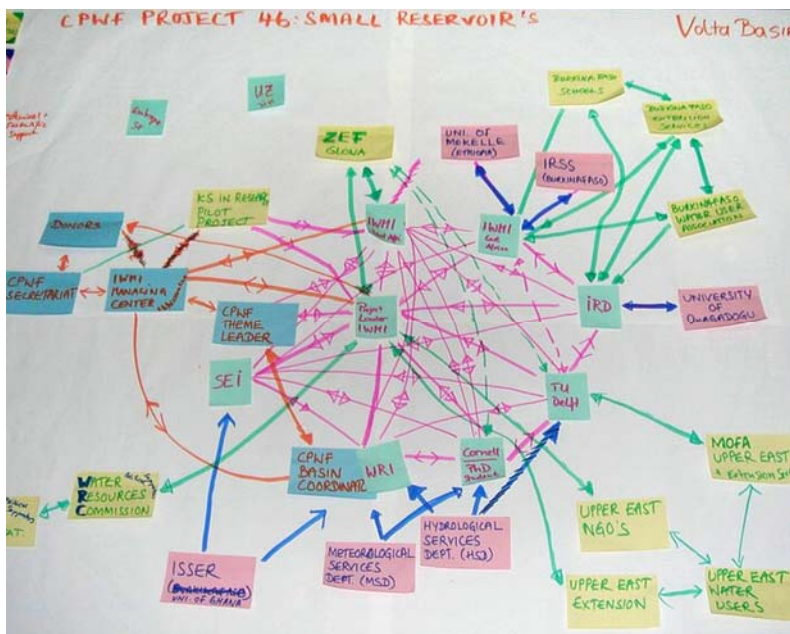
CPWF PROJECT 46: SMALL RESERVOIR'S

Volta Basi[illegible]

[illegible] Support

Rachy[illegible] Sp

UZ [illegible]

ZEF GLOWA

UNI. OF MEKELLE (ETHIOPIA)

IRSS (BURKINAFASO)

BURKINA FASO SCHOOLS

BURKINA FASO EXTENSION SERVICES

KS IN RESEARCH PILOT PROJECT

DONORS

IWMI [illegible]

IWMI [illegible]

BURKINAFASO WATER USER ASSOCIATIONS

CPWF SECRETARIAT

IWMI MANAGING CENTER

CPWF THEME LEADER

Project Leader IWMI

IRD

UNIVERSITY OF OUAGADOGU

SEI

TU Delft

MOFA UPPER EAST & Extension Ser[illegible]

WATER RESOURCES COMMISSION

CPWF BASIN COORDINAT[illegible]

WRI

Cornell PhD students

UPPER EAST NGO'S

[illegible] AT.

ISSER ([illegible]) UNI OF GHANA

METEOROLOGICAL SERVICES DEPT. (MSD)

HYDROLOGICAL SERVICES DEPT. (HSD)

UPPER EAST EXTENSION

UPPER EAST WATER USERS